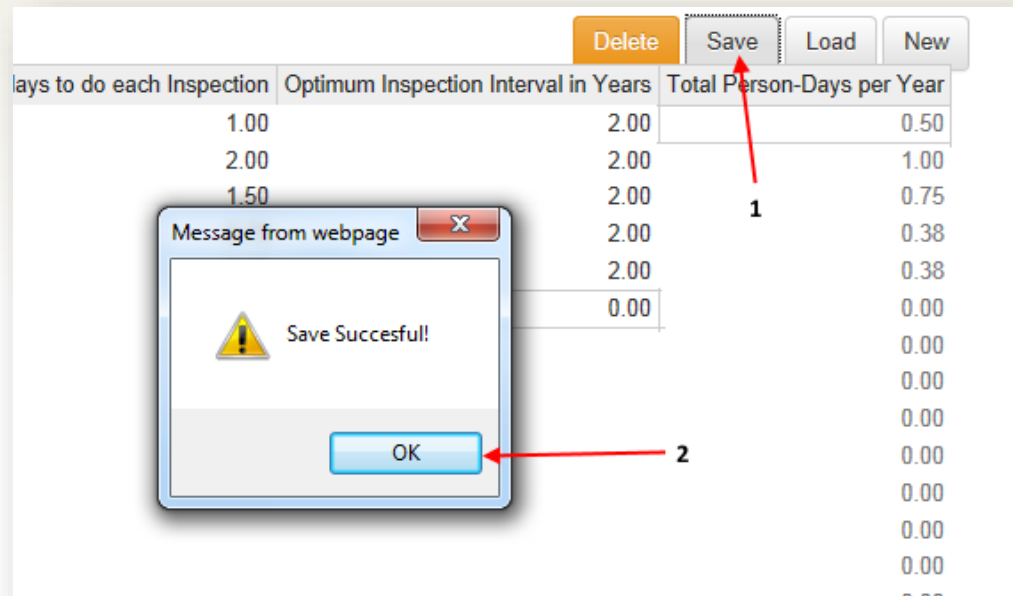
Delete Save Load New

| lays to do each Inspection | Optimum Inspection Interval in Years | Total Person-Days per Year |
|---|---|---|
| 1.00 | 2.00 | 0.50 |
| 2.00 | 2.00 | 1.00 |
| 1.50 | 2.00 | 0.75 |
| | 2.00 | 0.38 |
| | 2.00 | 0.38 |
| | 0.00 | 0.00 |
| | | 0.00 |
| | | 0.00 |
| | | 0.00 |
| | | 0.00 |
| | | 0.00 |
| | | 0.00 |
| | | 0.00 |

1

Message from webpage

Save Succesful!

OK

2